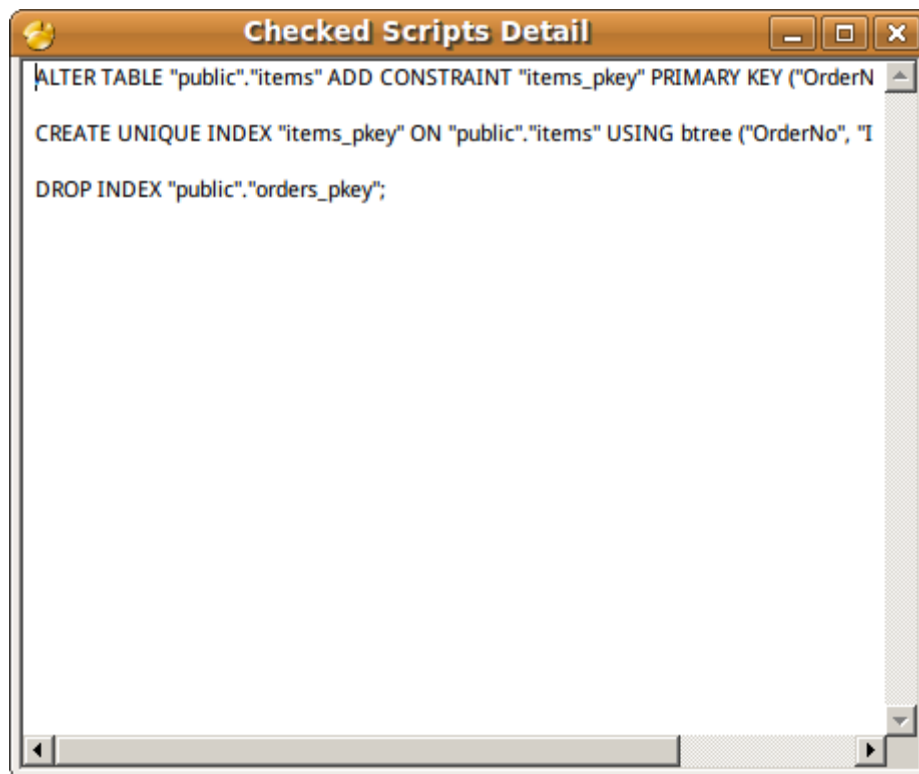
Checked Scripts Detail

ALTER TABLE "public"."items" ADD CONSTRAINT "items_pkey" PRIMARY KEY ("OrderN

CREATE UNIQUE INDEX "items_pkey" ON "public"."items" USING btree ("OrderNo", "I

DROP INDEX "public"."orders_pkey";